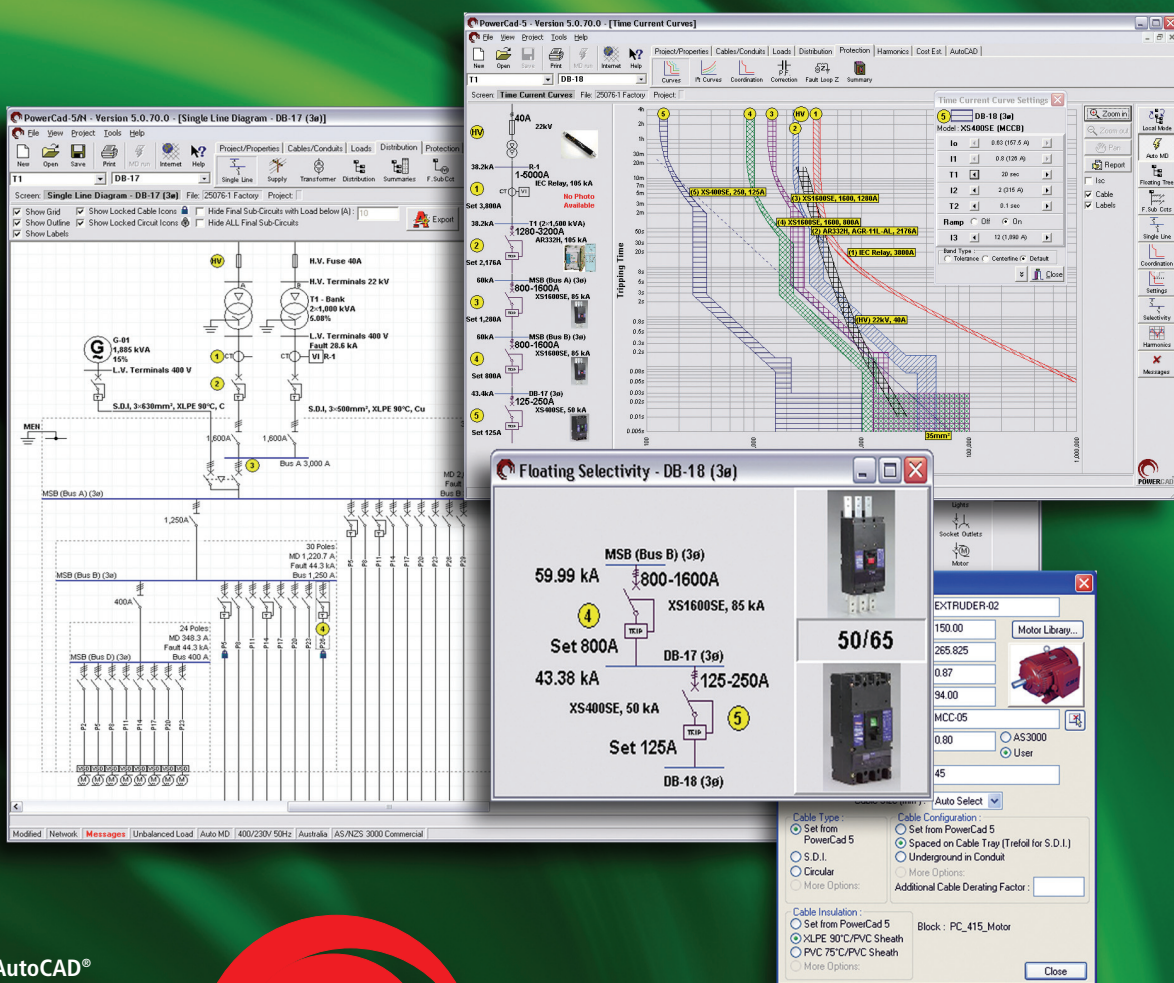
PowerCad-5 - Version 5.0.70.0 - [Time Current Curves]

File View Project Tools Help

New Open Save Print MD run Internet Help

Project/Properties Cables/Conduits Loads Distribution Protection Harmonics Cost Est AutoCAD

Curves Pt Curves Coordination Correction Fault Loop Z Summary

T1 DB-18

Screen: Time Current Curves File: 25076-1 Factory Project:

HV 40A 22kV

38.2kA R-1 1-5000A

1 IEC Relay, 105 kA

No Photo Available

Set 3,800A

38.2kA T1 (2x1,500 kVA) 1280-3200A

2 AR332H, 105 kA

Set 2,176A

60kA MSB (Bus A) (3ø) 800-1600A

3 XS1600SE, 85 kA

Set 1,280A

60kA MSB (Bus B) (3ø) 800-1600A

4 XS1600SE, 85 kA

Set 800A

43.4kA DB-17 (3ø) 125-250A

5 XS400SE, 50 kA

Set 125A

Tripping Time

(5) XS400SE, 250, 125A

(3) XS1600SE, 1600, 1280A

(4) XS1600SE, 1600, 800A

(2) AR332H, AGR-11L-AL, 2176A

(1) IEC Relay, 3800A

(HV) 22kV, 40A

35mm²

Time Current Curve Settings

5 DB-18 (3ø)

Model: XS400SE (MCCB)

Io 0.63 (157.5 A)

I1 0.8 (126 A)

T1 20 sec

I2 2 (315 A)

T2 0.1 sec

Ramp Off On

I3 12 (1,890 A)

Band Type: Tolerance Centerline Default

Close

Zoom in Zoom out Pan Report

Isc Cable Labels

Local Mode Auto MD Floating Tree F.Sub Cots Single Line Coordination Settings Selectivity Harmonics Messages

PowerCad-5/N - Version 5.0.70.0 - [Single Line Diagram - DB-17 (3ø)]

File View Project Tools Help

New Open Save Print MD run Internet Help

Project/Properties Cables/Conduits Loads Distribution Protection

Single Line Supply Transformer Distribution Summaries F.Sub Cct

T1 DB-17

Screen: Single Line Diagram - DB-17 (3ø) File: 25076-1 Factory Project:

Show Grid Show Locked Cable Icons Hide Final Sub-Circuits with Load below (A): 10

Show Outline Show Locked Circuit Icons Hide ALL Final Sub-Circuits

Show Labels

Export

HV H.V. Fuse 40A

H.V. Terminals 22 kV

T1 - Bank 2×1,000 kVA 5.08%

L.V. Terminals 400 V Fault 28.6 kA

G-01 1,085 kVA 15% L.V. Terminals 400 V

CT VI R-1

S.D.I, 3×630mm², XLPE 90°C, C

S.D.I, 3×500mm², XLPE 90°C, Cu

MEN

1,600A 1,600A

Bus A 3,000 A

MSB (Bus A) (3ø)

1,250A

MSB (Bus B) (3ø)

30 Poles: MD 1,220.7 A Fault 44.3 kA Bus 1,250 A

400A

24 Poles: MD 348.3 A Fault 44.3 kA Bus 400 A

MSB (Bus D) (3ø)

Modified Network Messages Unbalanced Load Auto MD 400/230V 50Hz Australia AS/NZS 3000 Commercial

Floating Selectivity - DB-18 (3ø)

MSB (Bus B) (3ø)

59.99 kA 800-1600A

4 XS1600SE, 85 kA

Set 800A

DB-17 (3ø)

43.38 kA 125-250A

XS400SE, 50 kA 5

Set 125A

DB-18 (3ø)

50/65

Lights Socket Outlets Motor

EXTRUDER-02

150.00

265.825

0.87

94.00

MCC-05

0.80 AS3000 User

45

Motor Library...

Auto Select

Cable Type: Set from PowerCad 5 S.D.I. Circular More Options:

Cable Configuration: Set from PowerCad 5 Spaced on Cable Tray (Trefoil for S.D.I.) Underground in Conduit More Options:

Additional Cable Derating Factor:

Cable Insulation: Set from PowerCad 5 XLPE 90°C/PVC Sheath PVC 75°C/PVC Sheath More Options:

Block: PC_415_Motor

Close

AutoCAD®